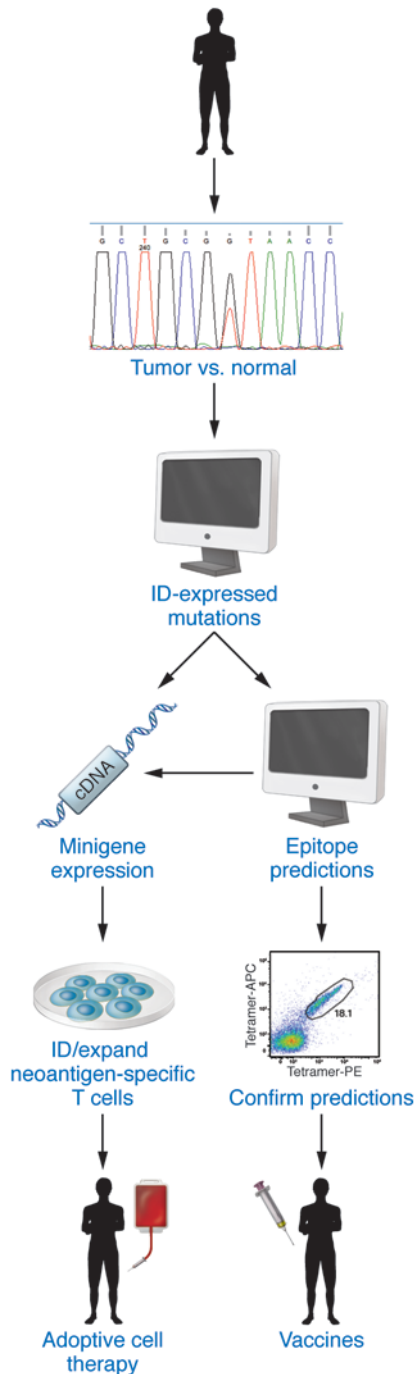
G C T G C G - G T A A C C
243

Tumor vs. normal

ID-expressed mutations

cDNA

Minigene expression

Epitope predictions

Tetramer-APC
18.1
Tetramer-PE

ID/expand neoantigen-specific T cells

Confirm predictions

Adoptive cell therapy

Vaccines